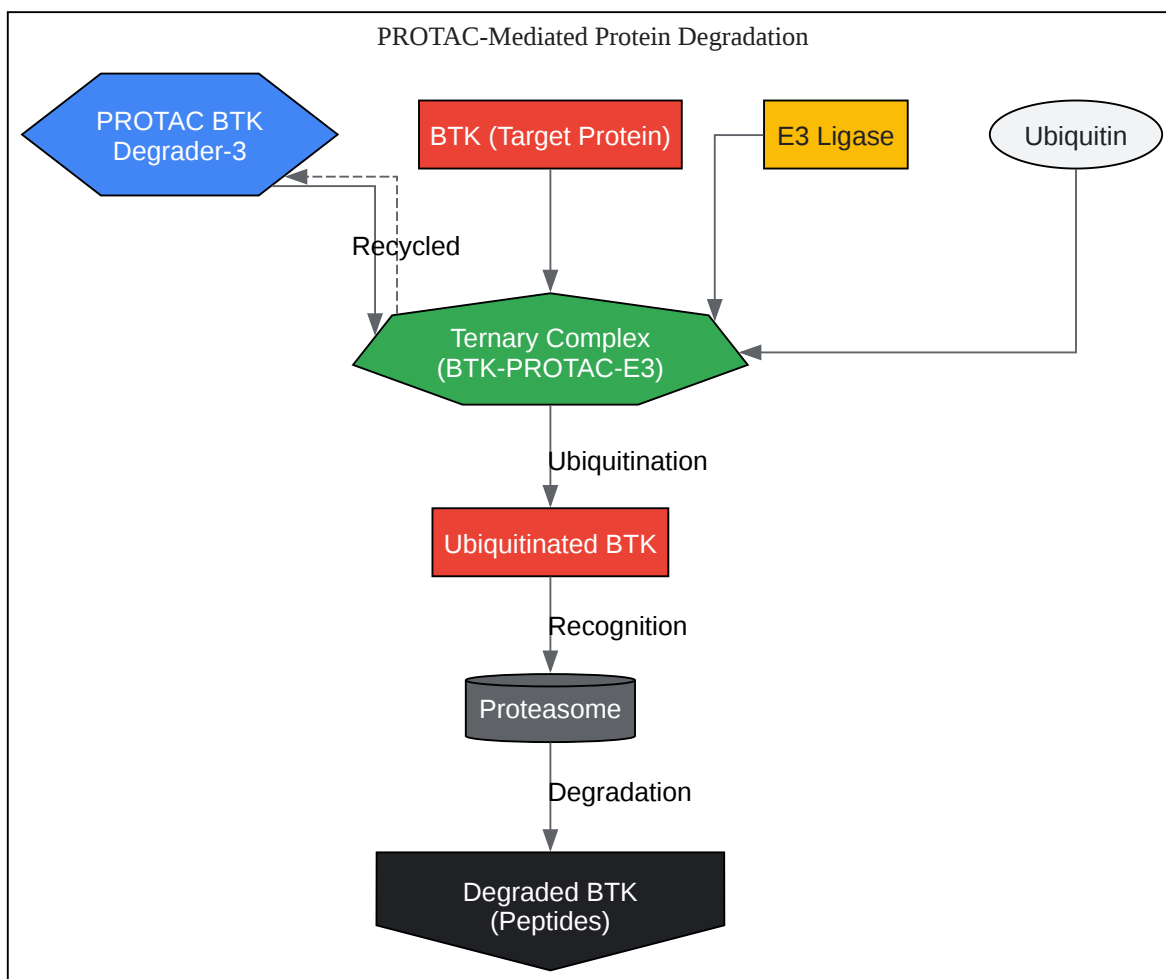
PROTAC-Mediated Protein Degradation

PROTAC BTK Degrader-3

BTK (Target Protein)

E3 Ligase

Ubiquitin

Recycled

Ternary Complex (BTK-PROTAC-E3)

Ubiquitination

Ubiquitinated BTK

Recognition

Proteasome

Degradation

Degraded BTK (Peptides)